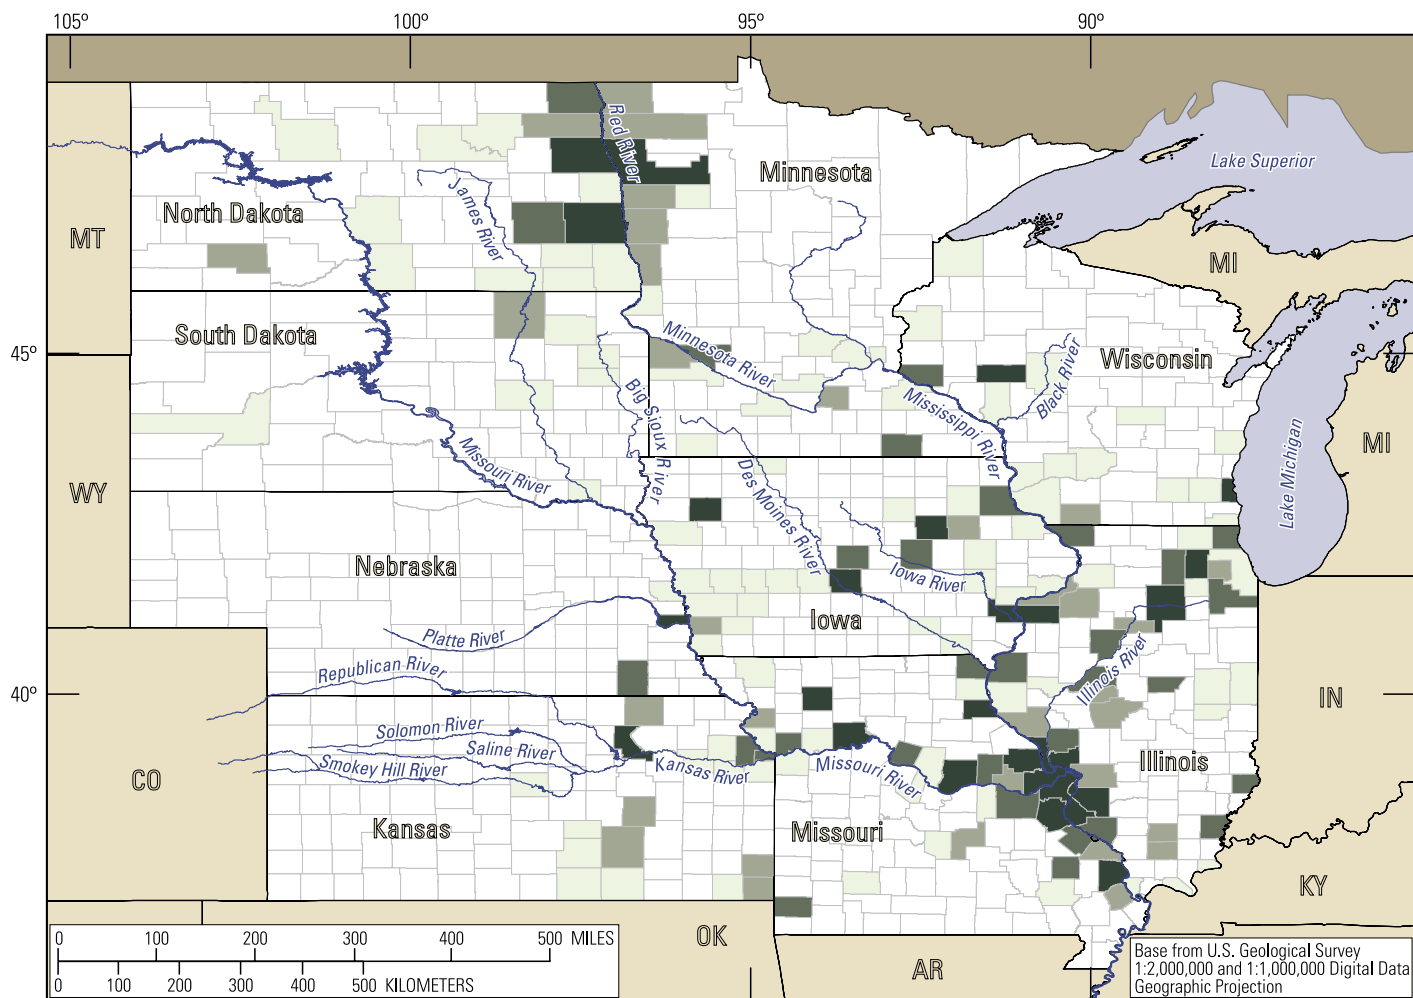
105° 100° 95° 90°

Lake Superior

Minnesota

Red River

North Dakota

James River

MT

MI

South Dakota

Minnesota River

Wisconsin

45°

Black River

Big Sioux River

Mississippi River

MI

Lake Michigan

WY

Missouri River

Des Moines River

Nebraska

Iowa River

Iowa

Platte River

Republican River

Illinois River

IN

40°

Solomon River

Saline River

Smokey Hill River

Kansas River

Missouri River

Illinois

CO

Kansas

Missouri

KY

0 100 200 300 400 500 MILES

0 100 200 300 400 500 KILOMETERS

OK

AR

Base from U.S. Geological Survey 1:2,000,000 and 1:1,000,000 Digital Data Geographic Projection